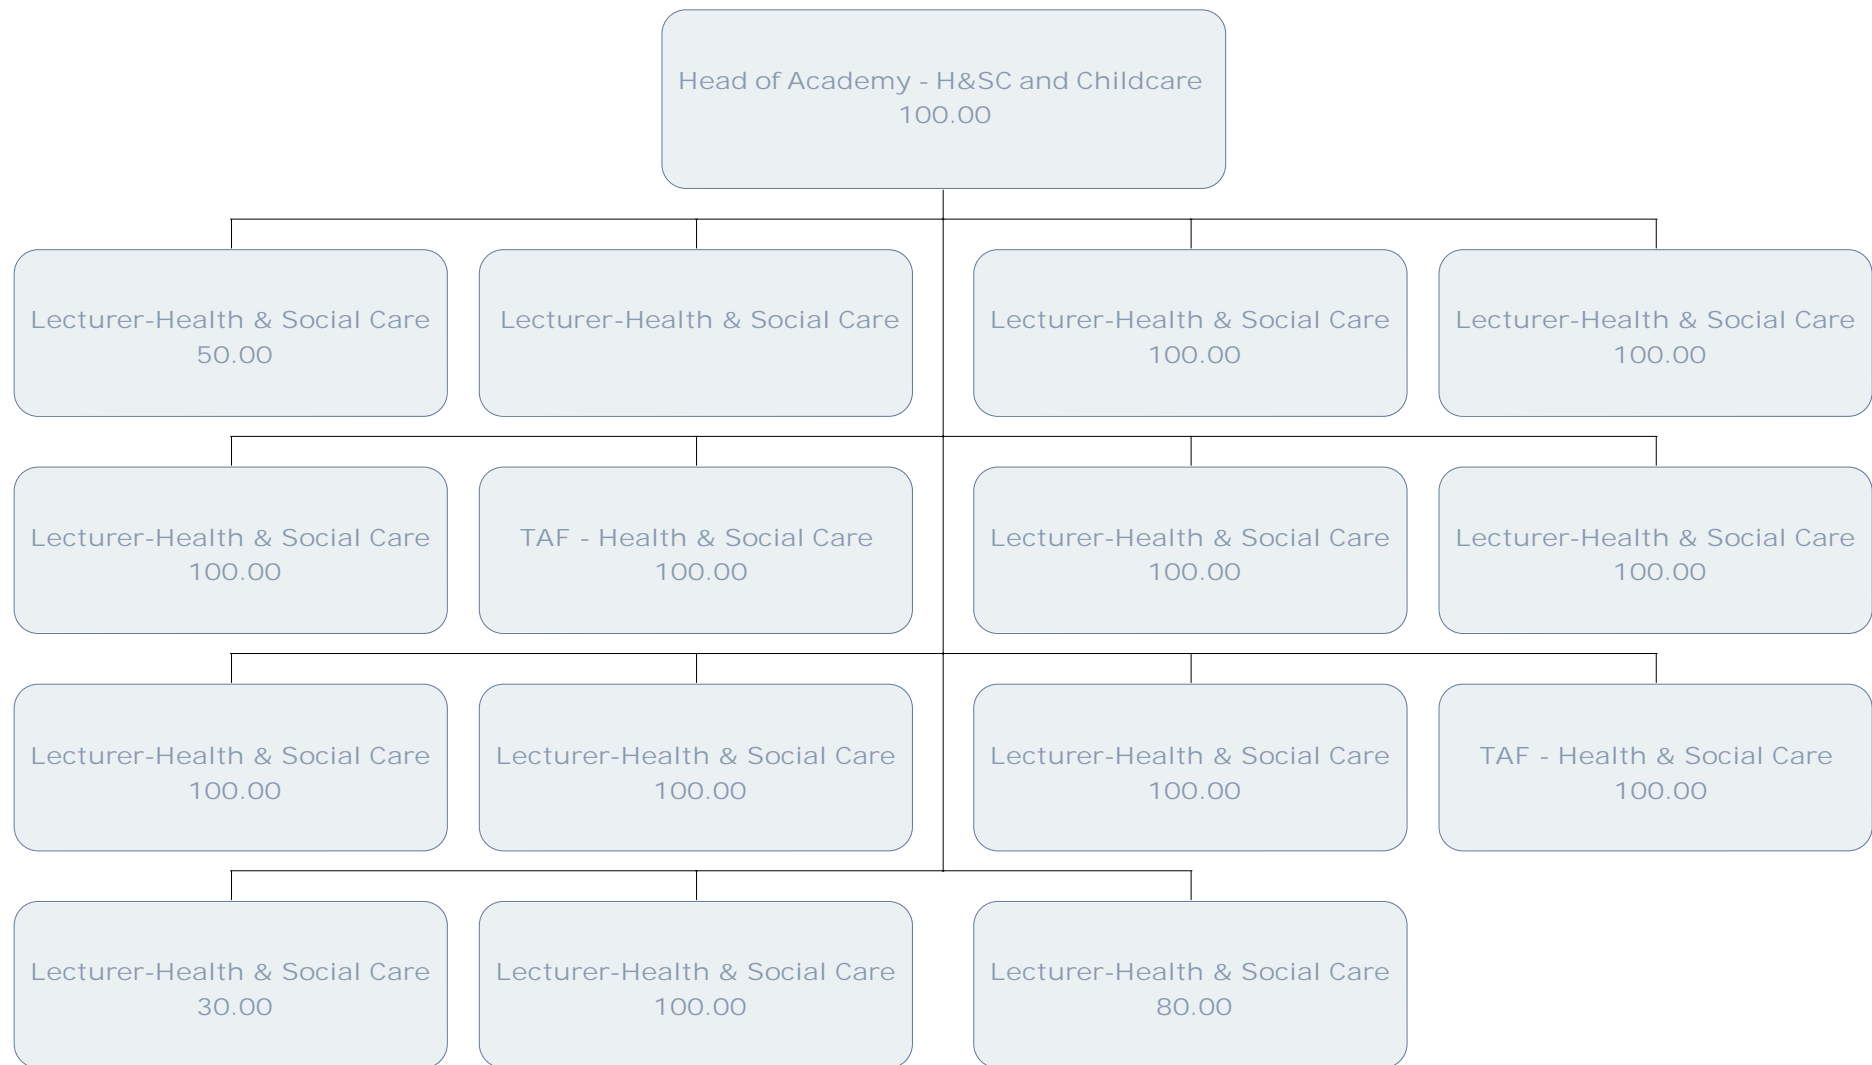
Head of Academy - H&SC and Childcare
100.00

Lecturer-Health & Social Care
50.00

Lecturer-Health & Social Care

Lecturer-Health & Social Care
100.00

Lecturer-Health & Social Care
100.00

Lecturer-Health & Social Care
100.00

TAF - Health & Social Care
100.00

Lecturer-Health & Social Care
100.00

Lecturer-Health & Social Care
100.00

Lecturer-Health & Social Care
100.00

Lecturer-Health & Social Care
100.00

Lecturer-Health & Social Care
100.00

TAF - Health & Social Care
100.00

Lecturer-Health & Social Care
30.00

Lecturer-Health & Social Care
100.00

Lecturer-Health & Social Care
80.00